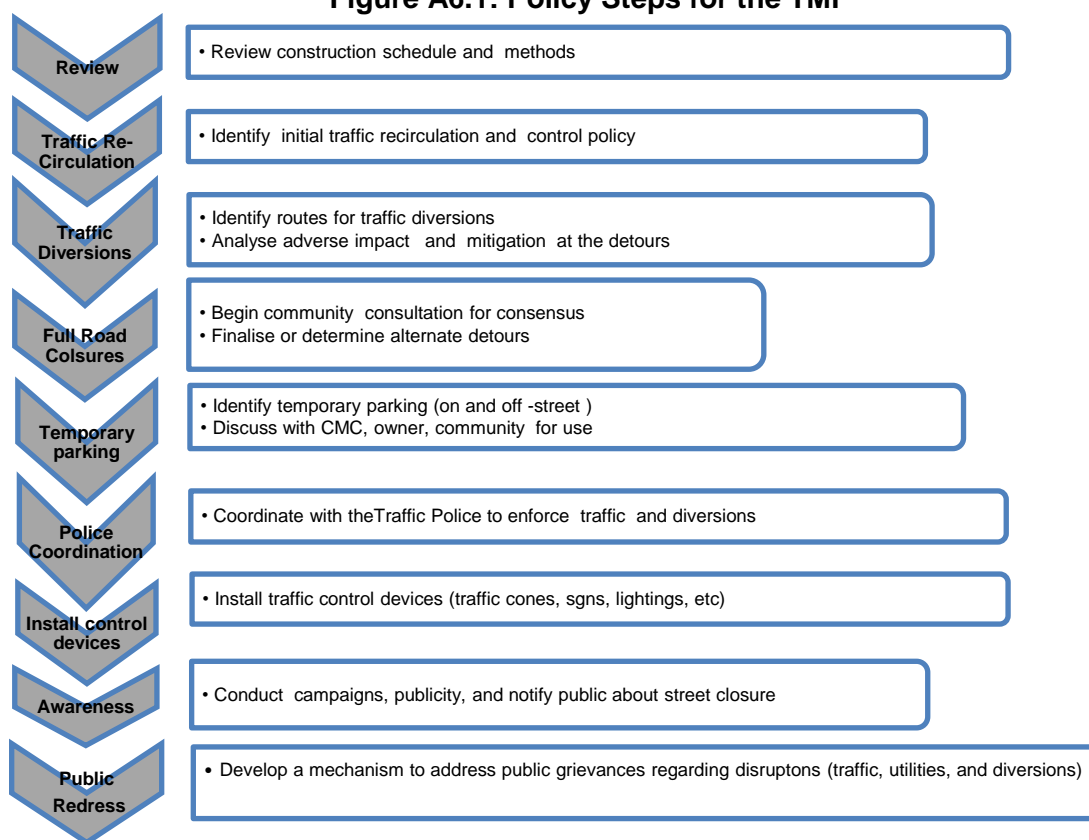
Figure A6.1: Policy Steps for the TMP

Review

• Review construction schedule and methods

Traffic Re-Circulation

• Identify initial traffic recirculation and control policy

Traffic Diversions

• Identify routes for traffic diversions
• Analyse adverse impact and mitigation at the detours

Full Road Colsures

• Begin community consultation for consensus
• Finalise or determine alternate detours

Temporary parking

• Identify temporary parking (on and off -street )
• Discuss with CMC, owner, community for use

Police Coordination

• Coordinate with theTraffic Police to enforce traffic and diversions

Install control devices

• Install traffic control devices (traffic cones, sgns, lightings, etc)

Awareness

• Conduct campaigns, publicity, and notify public about street closure

Public Redress

• Develop a mechanism to address public grievances regarding disruptons (traffic, utilities, and diversions)